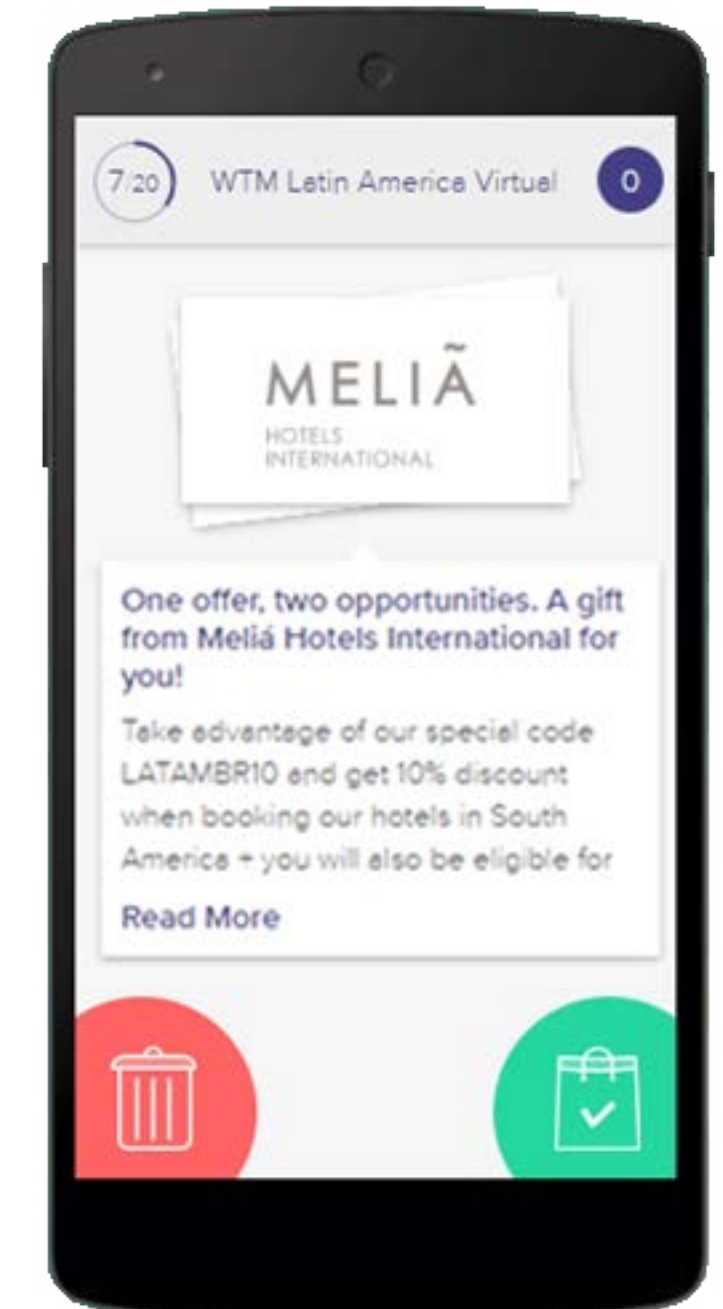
7/20 WTM Latin America Virtual 0

MELIÃ
HOTELS
INTERNATIONAL

One offer, two opportunities. A gift from Meliá Hotels International for you!

Take advantage of our special code LATAMBR10 and get 10% discount when booking our hotels in South America + you will also be eligible for

Read More